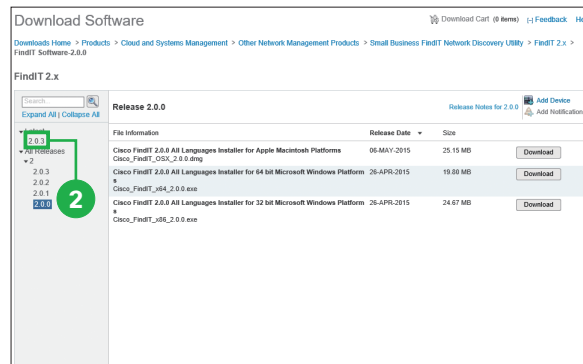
Download Software

Download Cart (0 items) [-] Feedback He

Downloads Home > Products > Cloud and Systems Management > Other Network Management Products > Small Business FindIT Network Discovery Utility > FindIT 2.x > FindIT Software-2.0.0

FindIT 2.x

Search...

Expand All | Collapse All

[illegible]
2.0.3
All Releases
2
2.0.3
2.0.2
2.0.1
2.0.0

2

Release 2.0.0

Release Notes for 2.0.0

Add Device
Add Notification

| File Information | Release Date | Size | |
|---|---|---|---|
| Cisco FindIT 2.0.0 All Languages Installer for Apple Macintosh Platforms Cisco_FindIT_OSX_2.0.0.dmg | 06-MAY-2015 | 25.15 MB | Download |
| Cisco FindIT 2.0.0 All Languages Installer for 64 bit Microsoft Windows Platforms Cisco_FindIT_x64_2.0.0.exe | 26-APR-2015 | 19.80 MB | Download |
| Cisco FindIT 2.0.0 All Languages Installer for 32 bit Microsoft Windows Platforms Cisco_FindIT_x86_2.0.0.exe | 26-APR-2015 | 24.67 MB | Download |